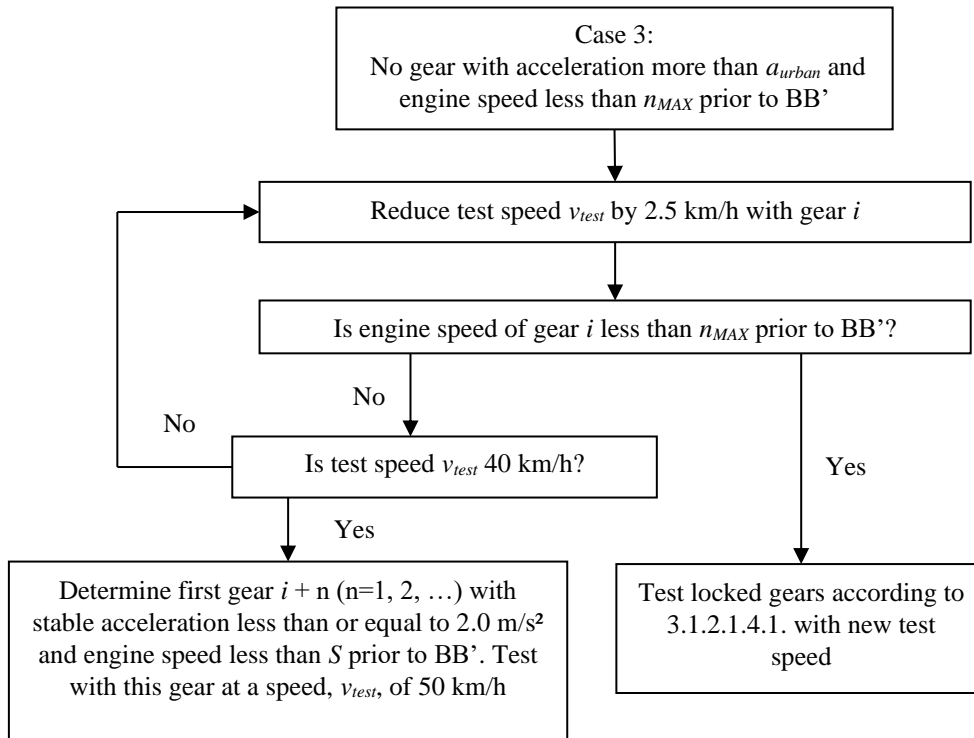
Case 3:
No gear with acceleration more than $a_{urban}$ and engine speed less than $n_{MAX}$ prior to BB'

Reduce test speed $v_{test}$ by 2.5 km/h with gear $i$

Is engine speed of gear $i$ less than $n_{MAX}$ prior to BB'?

No

No

Is test speed $v_{test}$ 40 km/h?

Yes

Yes

Determine first gear $i$ + n (n=1, 2, …) with stable acceleration less than or equal to 2.0 m/s² and engine speed less than $S$ prior to BB'. Test with this gear at a speed, $v_{test}$, of 50 km/h

Test locked gears according to 3.1.2.1.4.1. with new test speed